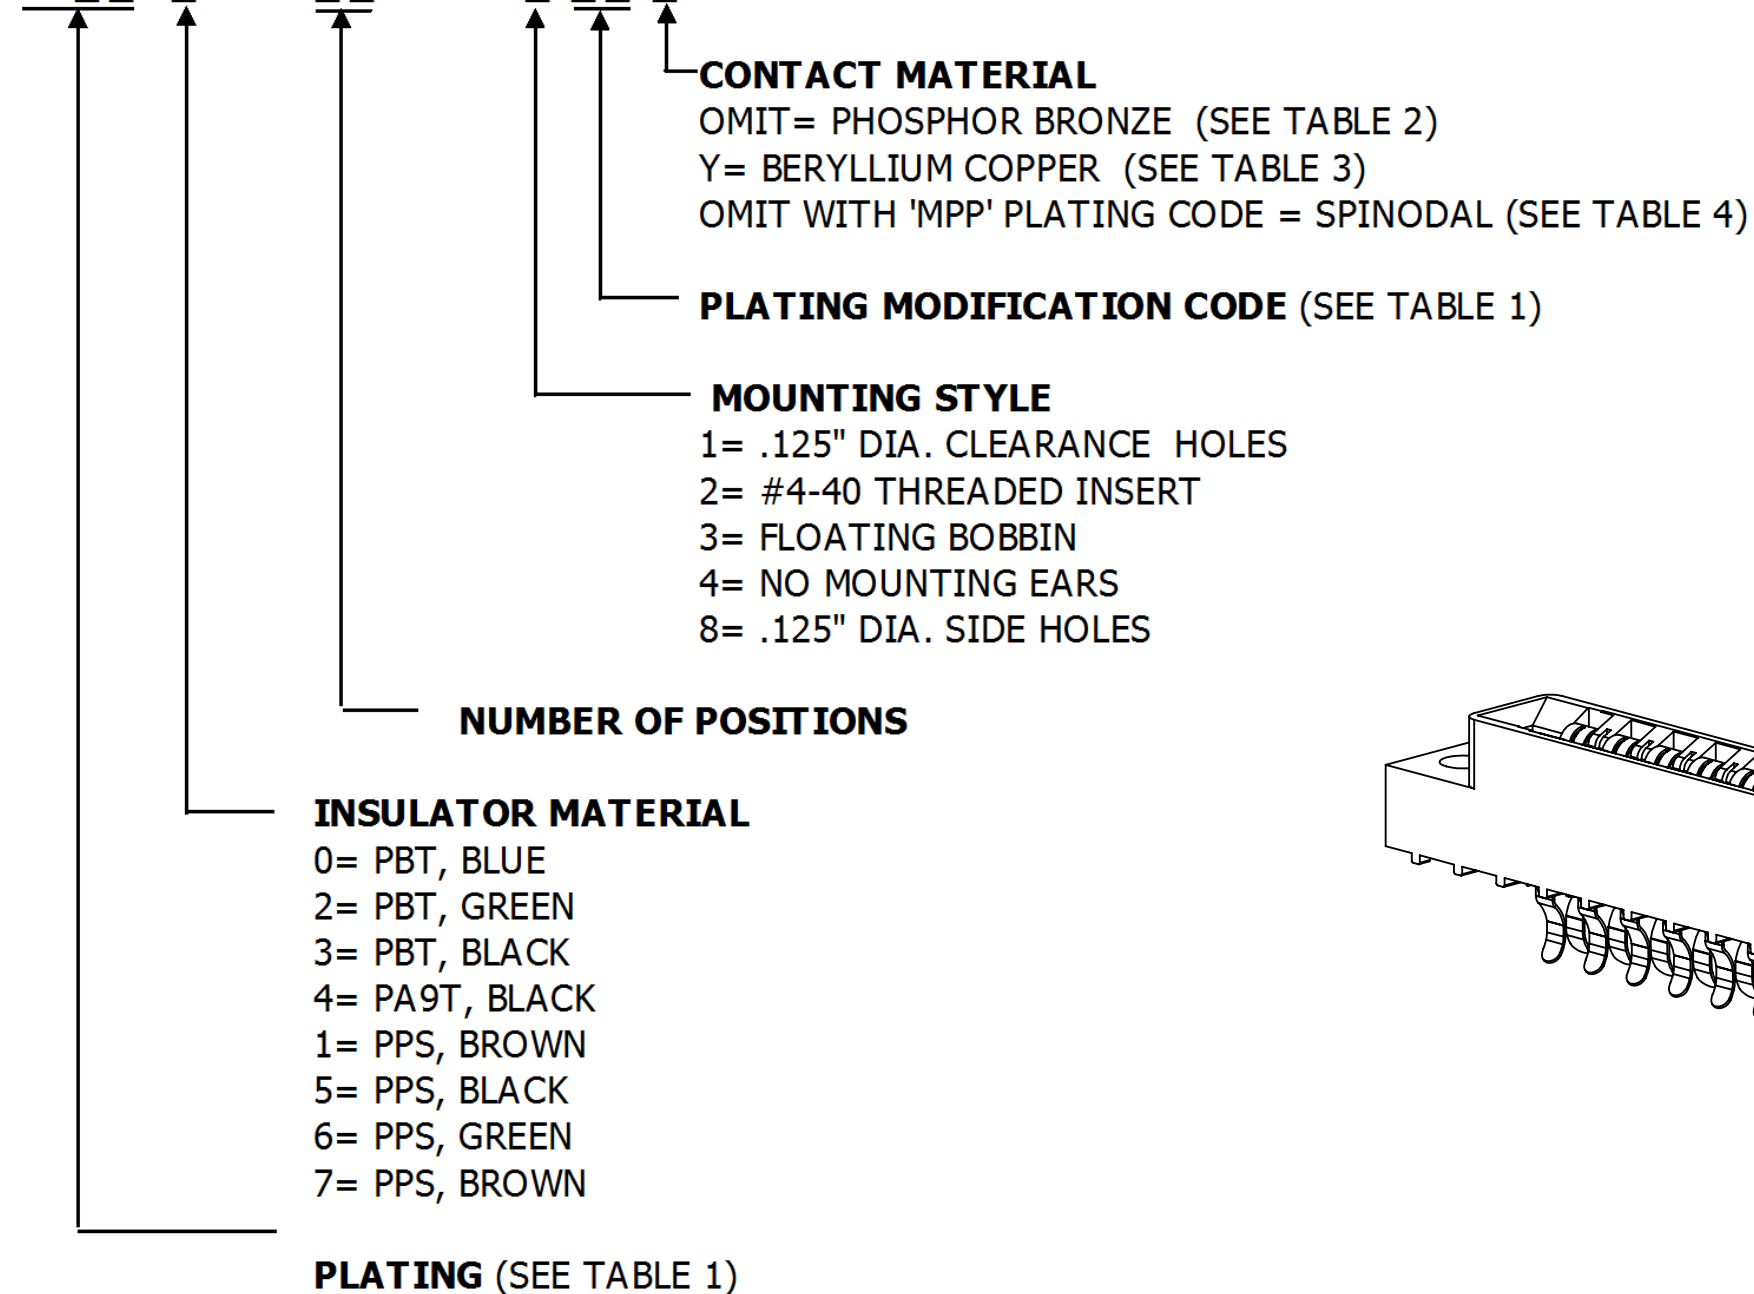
CONTACT MATERIAL
OMIT= PHOSPHOR BRONZE (SEE TABLE 2)
Y= BERYLLIUM COPPER (SEE TABLE 3)
OMIT WITH 'MPP' PLATING CODE = SPINODAL (SEE TABLE 4)

PLATING MODIFICATION CODE (SEE TABLE 1)

MOUNTING STYLE
1= .125" DIA. CLEARANCE HOLES
2= #4-40 THREADED INSERT
3= FLOATING BOBBIN
4= NO MOUNTING EARS
8= .125" DIA. SIDE HOLES

NUMBER OF POSITIONS

INSULATOR MATERIAL
0= PBT, BLUE
2= PBT, GREEN
3= PBT, BLACK
4= PA9T, BLACK
1= PPS, BROWN
5= PPS, BLACK
6= PPS, GREEN
7= PPS, BROWN

PLATING (SEE TABLE 1)